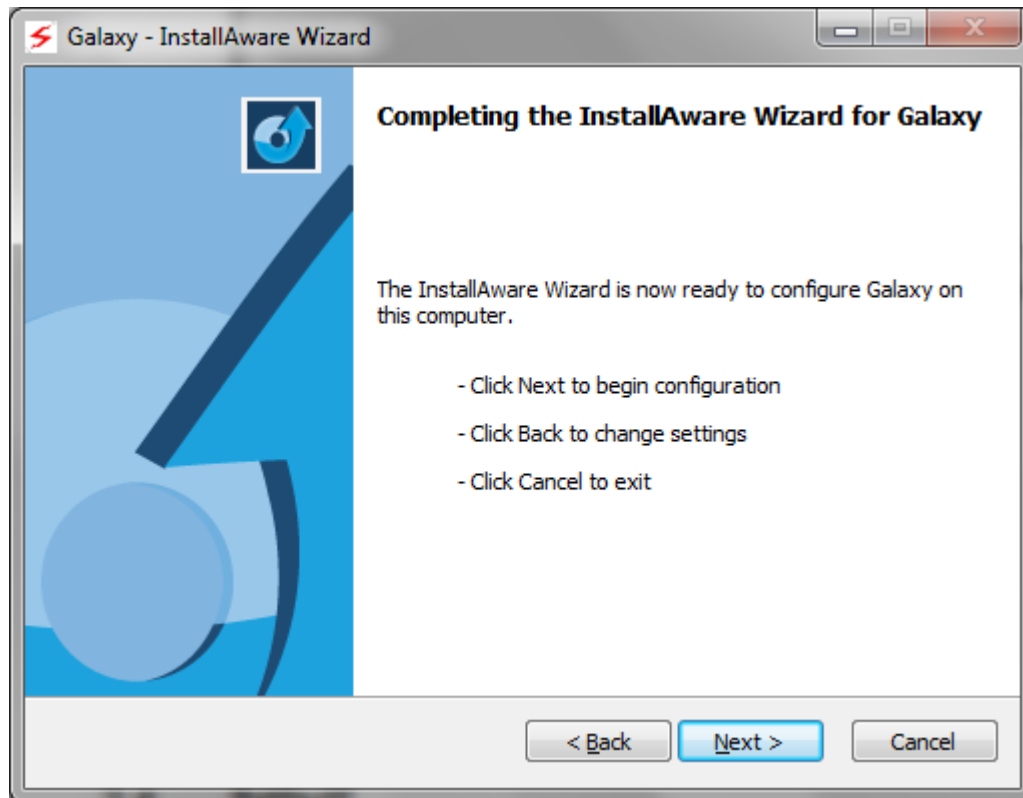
Galaxy - InstallAware Wizard

Completing the InstallAware Wizard for Galaxy

The InstallAware Wizard is now ready to configure Galaxy on this computer.

- Click Next to begin configuration

- Click Back to change settings

- Click Cancel to exit

< Back

Next >

Cancel